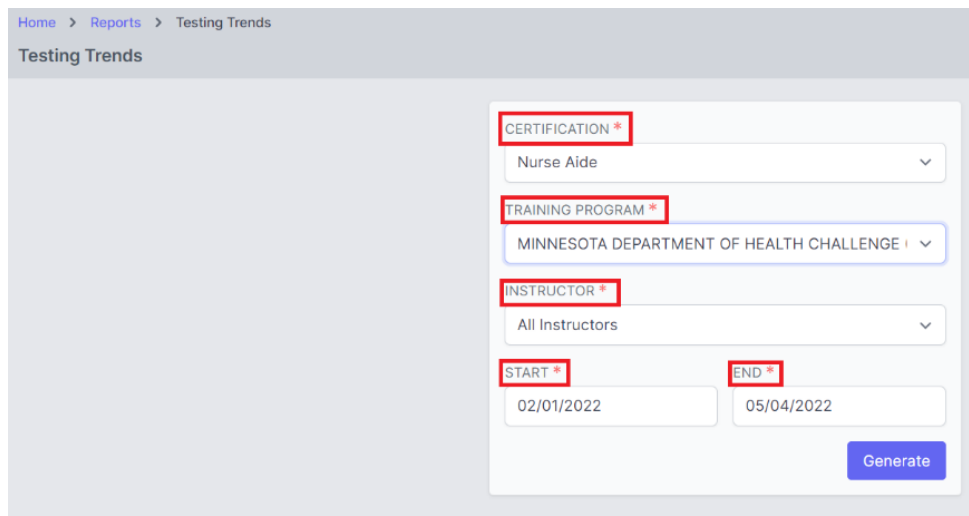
Home > Reports > Testing Trends

Testing Trends

CERTIFICATION *
Nurse Aide

TRAINING PROGRAM *
MINNESOTA DEPARTMENT OF HEALTH CHALLENGE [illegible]

INSTRUCTOR *
All Instructors

START *
02/01/2022

END *
05/04/2022

Generate